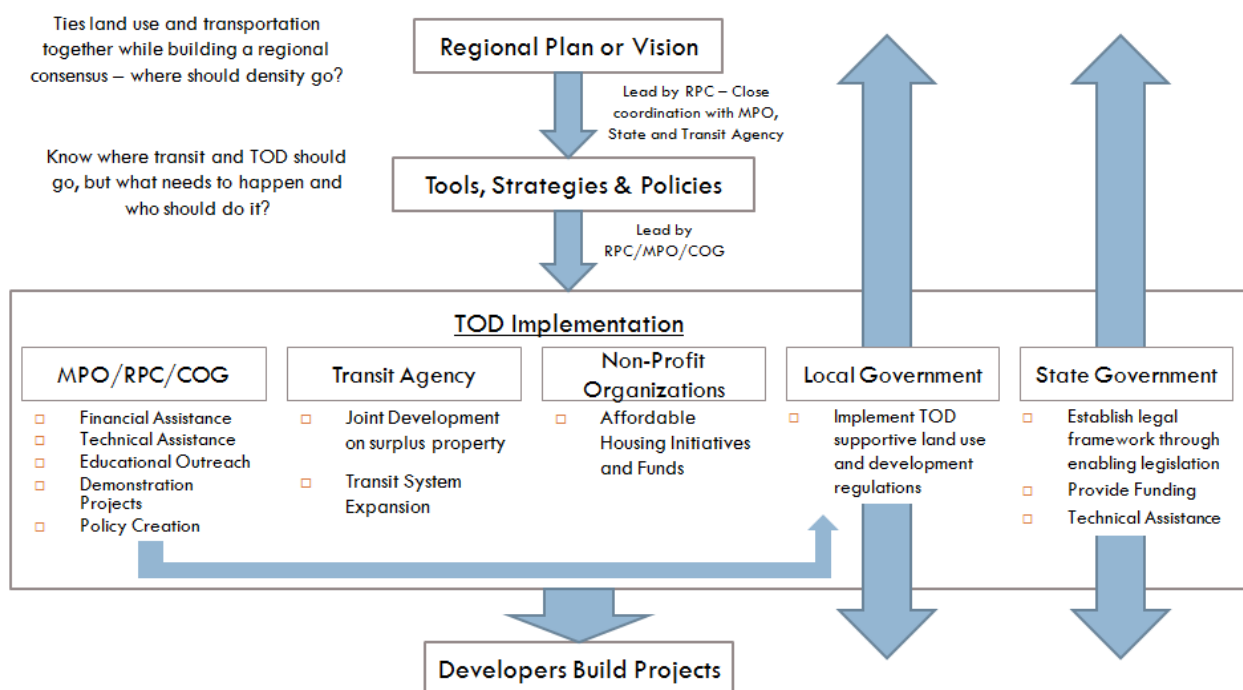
Ties land use and transportation together while building a regional consensus – where should density go?

Regional Plan or Vision

Lead by RPC – Close coordination with MPO, State and Transit Agency

Know where transit and TOD should go, but what needs to happen and who should do it?

Tools, Strategies & Policies

Lead by RPC/MPO/COG

TOD Implementation

MPO/RPC/COG

- Financial Assistance
- Technical Assistance
- Educational Outreach
- Demonstration Projects
- Policy Creation

Transit Agency

- Joint Development on surplus property
- Transit System Expansion

Non-Profit Organizations

- Affordable Housing Initiatives and Funds

Local Government

- Implement TOD supportive land use and development regulations

State Government

- Establish legal framework through enabling legislation
- Provide Funding
- Technical Assistance

Developers Build Projects